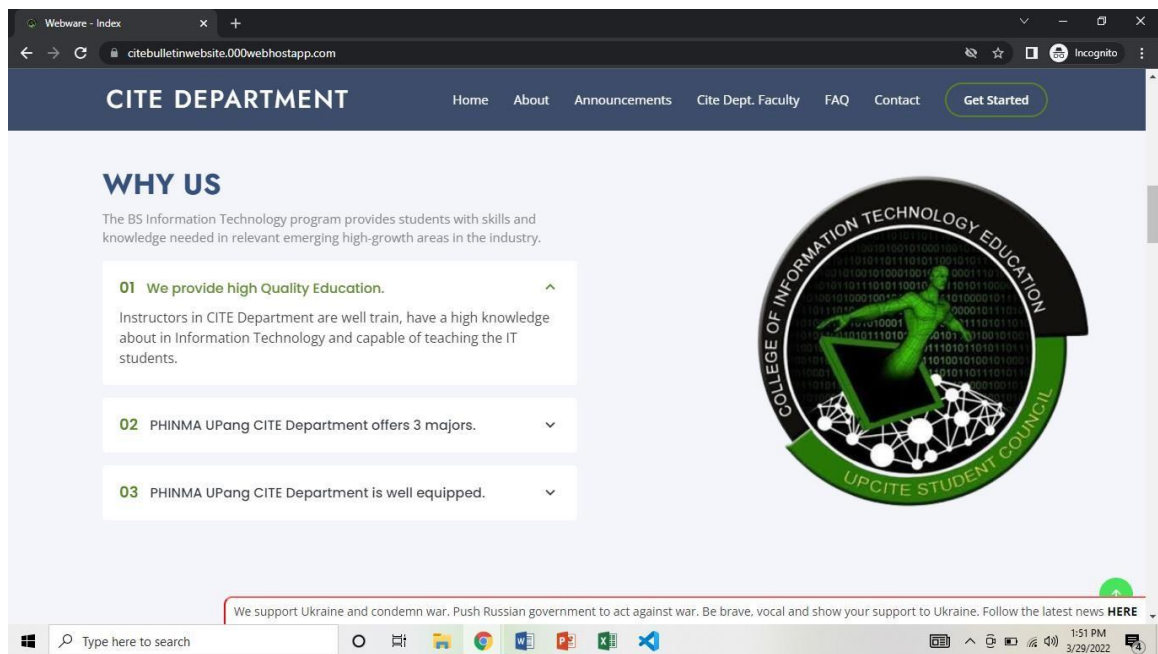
Webware - Index

citebulletinwebsite.000webhostapp.com

Incognito

CITE DEPARTMENT

Home About Announcements Cite Dept. Faculty FAQ Contact Get Started

WHY US

The BS Information Technology program provides students with skills and knowledge needed in relevant emerging high-growth areas in the industry.

01 We provide high Quality Education.

Instructors in CITE Department are well train, have a high knowledge about in Information Technology and capable of teaching the IT students.

02 PHINMA UPang CITE Department offers 3 majors.

03 PHINMA UPang CITE Department is well equipped.

COLLEGE OF INFORMATION TECHNOLOGY EDUCATION

UPCITE STUDENT COUNCIL

We support Ukraine and condemn war. Push Russian government to act against war. Be brave, vocal and show your support to Ukraine. Follow the latest news HERE

Type here to search

1:51 PM
3/29/2022